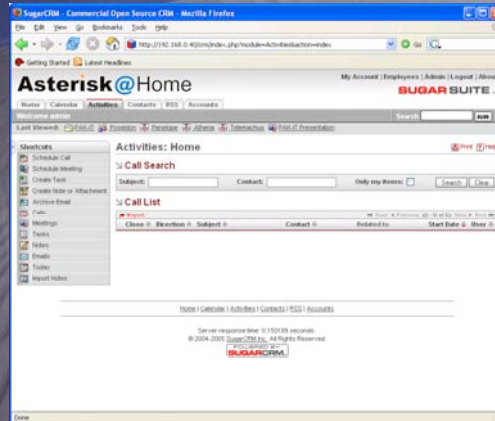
SugarCRM - Commercial Open Source CRM - Mozilla Firefox

File Edit View Go Bookmarks Tools Help

http://192.168.0.40/crm/index.php?module=Activities&action=index

Getting Started Latest Headlines

Asterisk@Home

My Account | Employees | Admin | Logout | About

SUGAR SUITE

Home Calendar Activities Contacts RSS Accounts

Welcome admin

Search

Last Viewed: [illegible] Poseidon Penelope Athena Telemachus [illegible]

Shortcuts

Schedule Call

Schedule Meeting

Create Task

Create Note or Attachment

Archive Email

Calls

Meetings

Tasks

Notes

Emails

Today

Import Notes

Activities: Home

Print

Call Search

Subject:

Contact:

Only my items:

Search Clear

Call List

Close Direction Subject Contact Related to Start Date User

Home | Calendar | Activities | Contacts | RSS | Accounts

Server response time: 0.150189 seconds.

© 2004-2005 SugarCRM Inc. All Rights Reserved.

POWERED BY SUGARCRM

Done